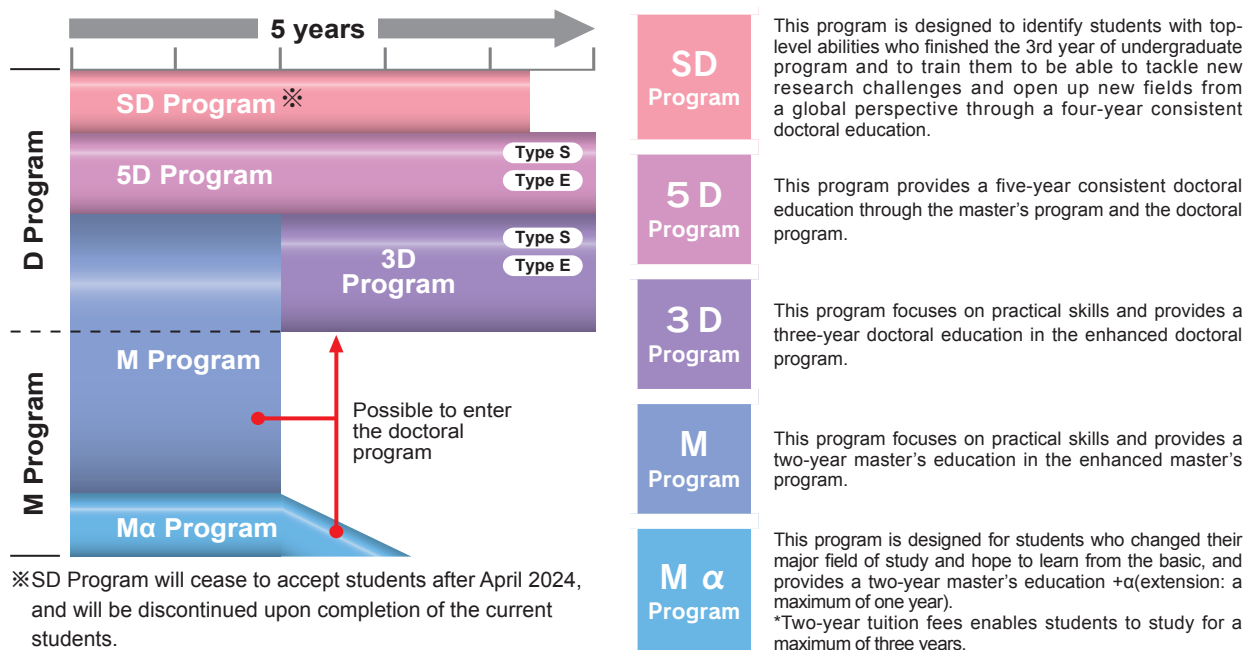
5 years

D Program

SD Program※

5D Program

Type S

Type E

3D Program

Type S

Type E

M Program

M Program

Possible to enter the doctoral program

Mα Program

※SD Program will cease to accept students after April 2024, and will be discontinued upon completion of the current students.

SD Program

This program is designed to identify students with top-level abilities who finished the 3rd year of undergraduate program and to train them to be able to tackle new research challenges and open up new fields from a global perspective through a four-year consistent doctoral education.

5D Program

This program provides a five-year consistent doctoral education through the master’s program and the doctoral program.

3D Program

This program focuses on practical skills and provides a three-year doctoral education in the enhanced doctoral program.

M Program

This program focuses on practical skills and provides a two-year master’s education in the enhanced master’s program.

M α Program

This program is designed for students who changed their major field of study and hope to learn from the basic, and provides a two-year master’s education +α(extension: a maximum of one year).
*Two-year tuition fees enables students to study for a maximum of three years.